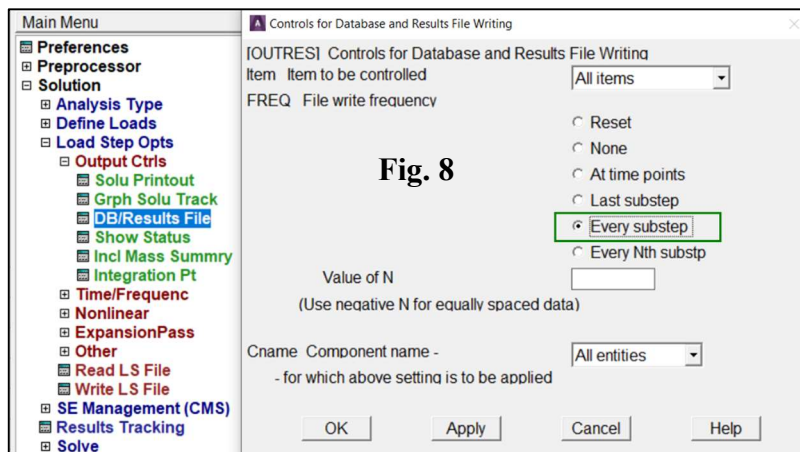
Main Menu
Preferences
Preprocessor
Solution
Analysis Type
Define Loads
Load Step Opts
Output Ctrls
Solu Printout
Grph Solu Track
DB/Results File
Show Status
Incl Mass Summry
Integration Pt
Time/Frequenc
Nonlinear
ExpansionPass
Other
Read LS File
Write LS File
SE Management (CMS)
Results Tracking
Solve

Controls for Database and Results File Writing

[OUTRES] Controls for Database and Results File Writing
Item Item to be controlled
All items
FREQ File write frequency
Reset
None
At time points
Last substep
Every substep
Every Nth substp
Fig. 8
Value of N
(Use negative N for equally spaced data)
Cname Component name -
- for which above setting is to be applied
All entities
OK
Apply
Cancel
Help